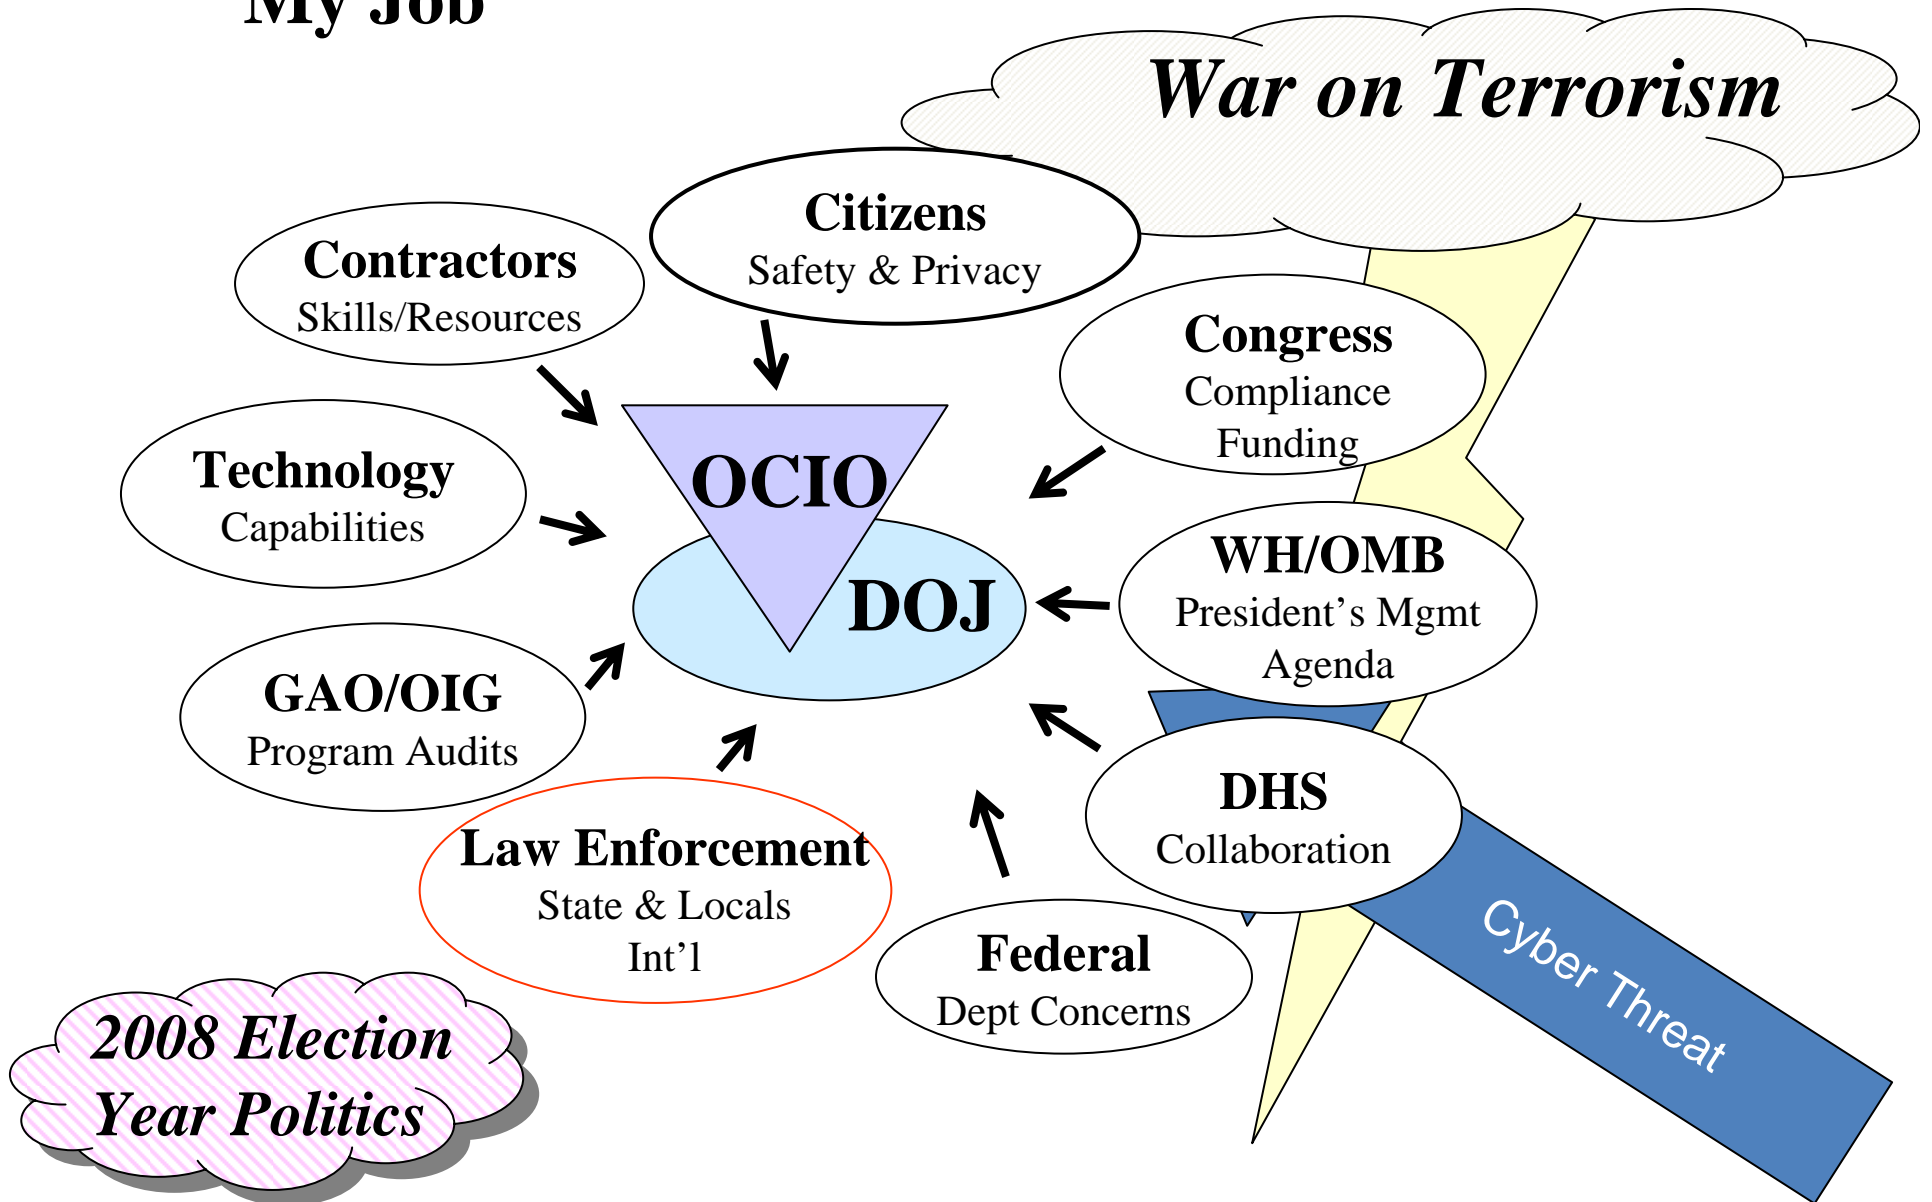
My Job

War on Terrorism

Contractors
Skills/Resources

Citizens
Safety & Privacy

Congress
Compliance
Funding

Technology
Capabilities

OCIO

DOJ

WH/OMB
President's Mgmt
Agenda

GAO/OIG
Program Audits

DHS
Collaboration

Law Enforcement
State & Locals
Int'l

Federal
Dept Concerns

Cyber Threat

2008 Election
Year Politics